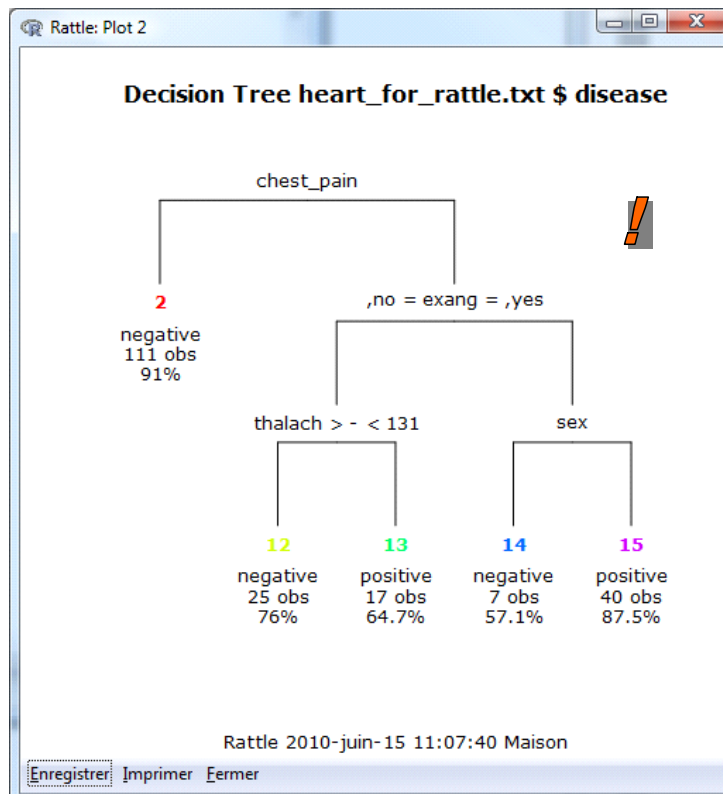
Rattle: Plot 2

Decision Tree heart_for_rattle.txt $ disease

chest_pain

!

2
negative
111 obs
91%

,no = exang = ,yes

thalach > - < 131

sex

12
negative
25 obs
76%

13
positive
17 obs
64.7%

14
negative
7 obs
57.1%

15
positive
40 obs
87.5%

Rattle 2010-juin-15 11:07:40 Maison

Enregistrer Imprimer Fermer